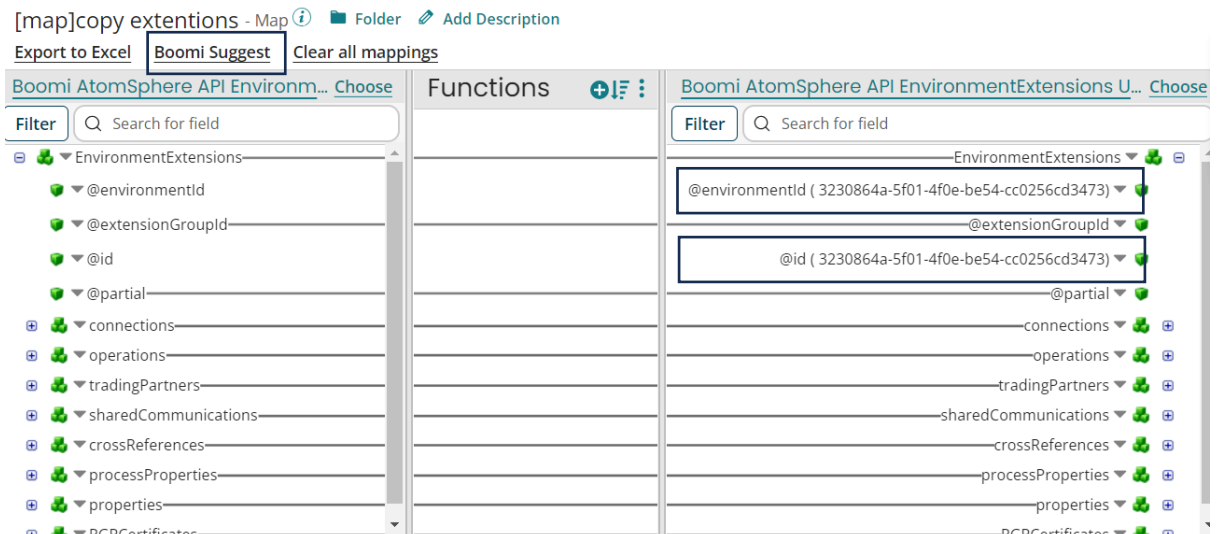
[map]copy extentions - Map Folder Add Description

Export to Excel Boomi Suggest Clear all mappings

Boomi AtomSphere API Environm... Choose

Filter Search for field

EnvironmentExtensions
@environmentId
@extensionGroupId
@id
@partial
connections
operations
tradingPartners
sharedCommunications
crossReferences
processProperties
properties
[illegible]

Functions

Boomi AtomSphere API EnvironmentExtensions U... Choose

Filter Search for field

EnvironmentExtensions
@environmentId ( 3230864a-5f01-4f0e-be54-cc0256cd3473)
@extensionGroupId
@id ( 3230864a-5f01-4f0e-be54-cc0256cd3473)
@partial
connections
operations
tradingPartners
sharedCommunications
crossReferences
processProperties
properties
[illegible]